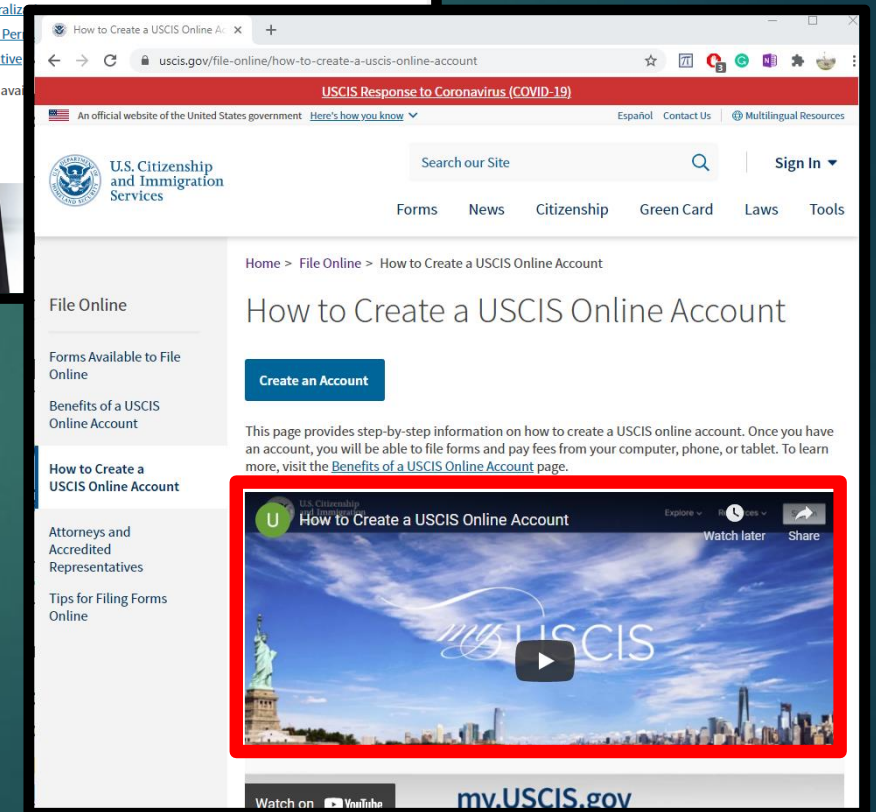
raliz
Per
tive
avai

How to Create a USCIS Online A ×
+
uscis.gov/file-online/how-to-create-a-uscis-online-account

USCIS Response to Coronavirus (COVID-19)

An official website of the United States government Here's how you know
Español Contact Us Multilingual Resources

U.S. Citizenship and Immigration Services
Search our Site
Sign In
Forms News Citizenship Green Card Laws Tools

Home > File Online > How to Create a USCIS Online Account

File Online
Forms Available to File Online
Benefits of a USCIS Online Account
How to Create a USCIS Online Account
Attorneys and Accredited Representatives
Tips for Filing Forms Online

How to Create a USCIS Online Account

Create an Account

This page provides step-by-step information on how to create a USCIS online account. Once you have an account, you will be able to file forms and pay fees from your computer, phone, or tablet. To learn more, visit the Benefits of a USCIS Online Account page.

U How to Create a USCIS Online Account
Explore Resources
Watch later Share
my USCIS

Watch on YouTube
my.USCIS.gov